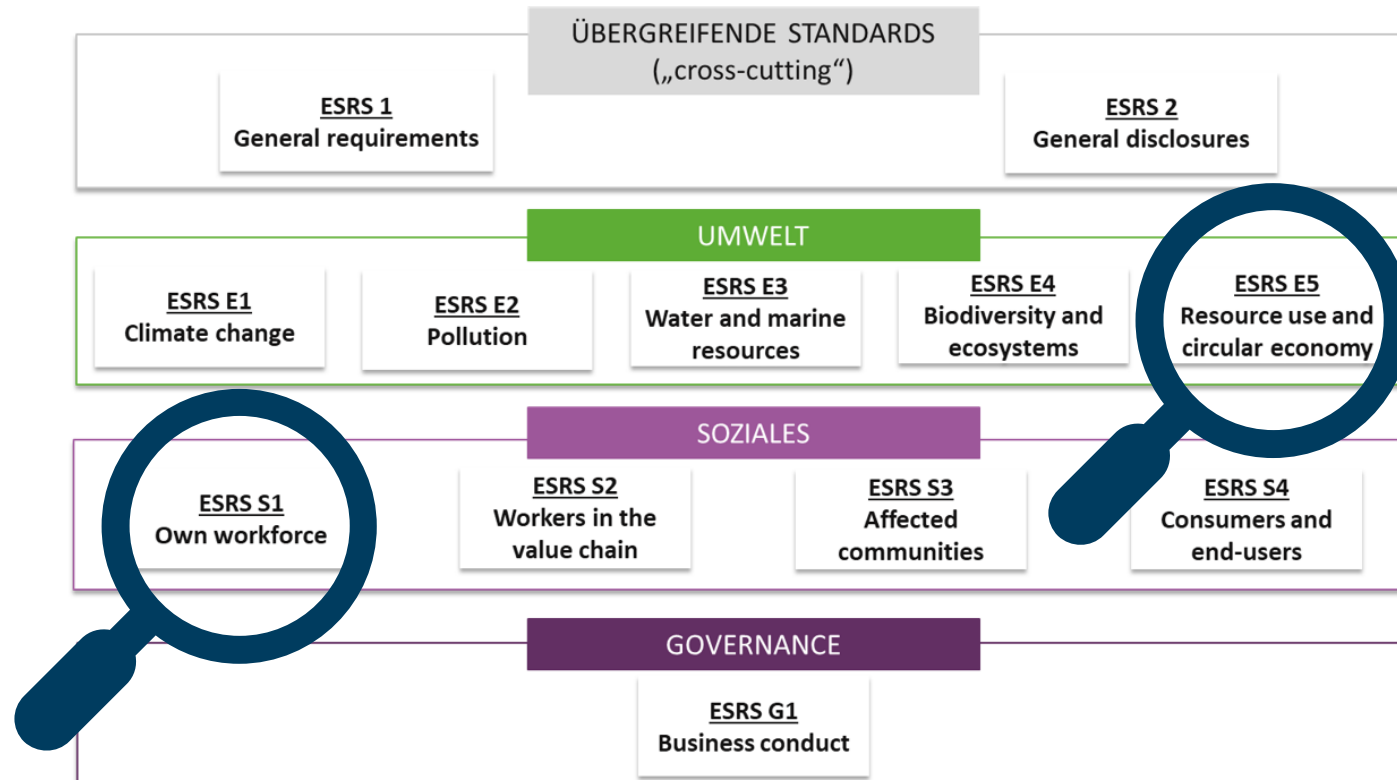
ÜBERGREIFENDE STANDARDS („cross-cutting“)

ESRS 1
General requirements

ESRS 2
General disclosures

UMWELT

ESRS E1
Climate change

ESRS E2
Pollution

ESRS E3
Water and marine resources

ESRS E4
Biodiversity and ecosystems

ESRS E5
Resource use and circular economy

SOZIALES

ESRS S1
Own workforce

ESRS S2
Workers in the value chain

ESRS S3
Affected communities

ESRS S4
Consumers and end-users

GOVERNANCE

ESRS G1
Business conduct